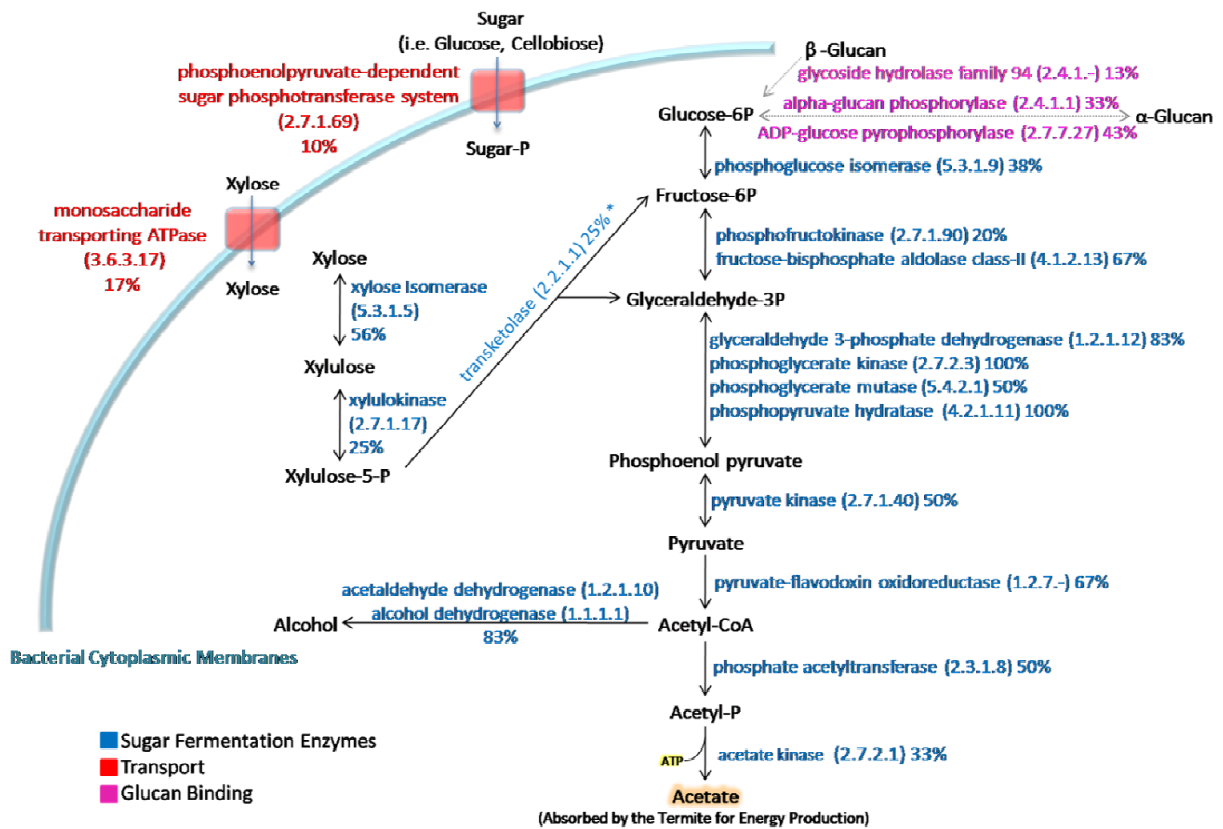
Sugar
(i.e. Glucose, Cellobiose)

phosphoenolpyruvate-dependent sugar phosphotransferase system
(2.7.1.69)
10%

Sugar-P

β -Glucan
glycoside hydrolase family 94 (2.4.1.-) 13%
Glucose-6P
alpha-glucan phosphorylase (2.4.1.1) 33%
α-Glucan
ADP-glucose pyrophosphorylase (2.7.7.27) 43%

phosphoglucose isomerase (5.3.1.9) 38%

Xylose

monosaccharide transporting ATPase
(3.6.3.17)
17%

Xylose

Fructose-6P

transketolase (2.2.1.1) 25% *

phosphofructokinase (2.7.1.90) 20%
fructose-bisphosphate aldolase class-II (4.1.2.13) 67%

Xylose
xylose Isomerase
(5.3.1.5)
56%

Glyceraldehyde-3P

glyceraldehyde 3-phosphate dehydrogenase (1.2.1.12) 83%
phosphoglycerate kinase (2.7.2.3) 100%
phosphoglycerate mutase (5.4.2.1) 50%
phosphopyruvate hydratase (4.2.1.11) 100%

Xylulose
xylulokinase
(2.7.1.17)
25%
Xylulose-5-P

Phosphoenol pyruvate

pyruvate kinase (2.7.1.40) 50%

Pyruvate

pyruvate-flavodoxin oxidoreductase (1.2.7.-) 67%

acetaldehyde dehydrogenase (1.2.1.10)
alcohol dehydrogenase (1.1.1.1)
83%

Alcohol

Acetyl-CoA

Bacterial Cytoplasmic Membranes

phosphate acetyltransferase (2.3.1.8) 50%

Acetyl-P

Sugar Fermentation Enzymes
Transport
Glucan Binding

ATP
acetate kinase (2.7.2.1) 33%

Acetate
(Absorbed by the Termite for Energy Production)